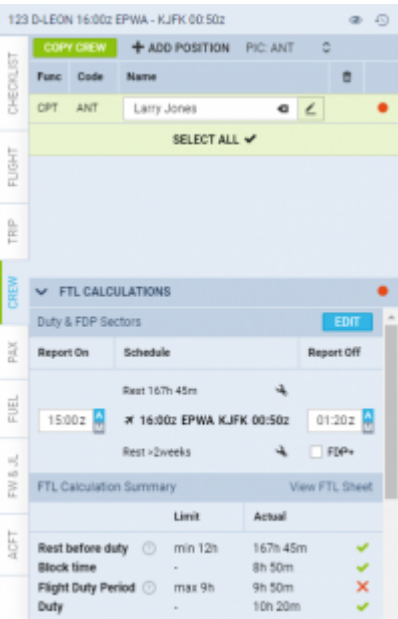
123 D-LEON 16:00z EPWA - KJFK 00:50z

CHECKLIST
FLIGHT
TRIP
CREW
PAX
FUEL
FW & JL
ACFT

COPY CREW
+ ADD POSITION
PIC: ANT

| Func | Code | Name |
|---|---|---|
| CPT | ANT | Larry Jones |

SELECT ALL ✔

FTL CALCULATIONS

Duty & FDP Sectors
EDIT

| Report On | Schedule | Report Off |
|---|---|---|
| 15:00z | Rest 167h 45m<br>16:00z EPWA KJFK 00:50z<br>Rest >2weeks | 01:20z<br>FDP+ |

FTL Calculation Summary
View FTL Sheet

| | Limit | Actual | |
|---|---|---|---|
| Rest before duty | min 12h | 167h 45m | ✔ |
| Block time | - | 8h 50m | ✔ |
| Flight Duty Period | max 9h | 9h 50m | ✕ |
| Duty | - | 10h 20m | ✔ |